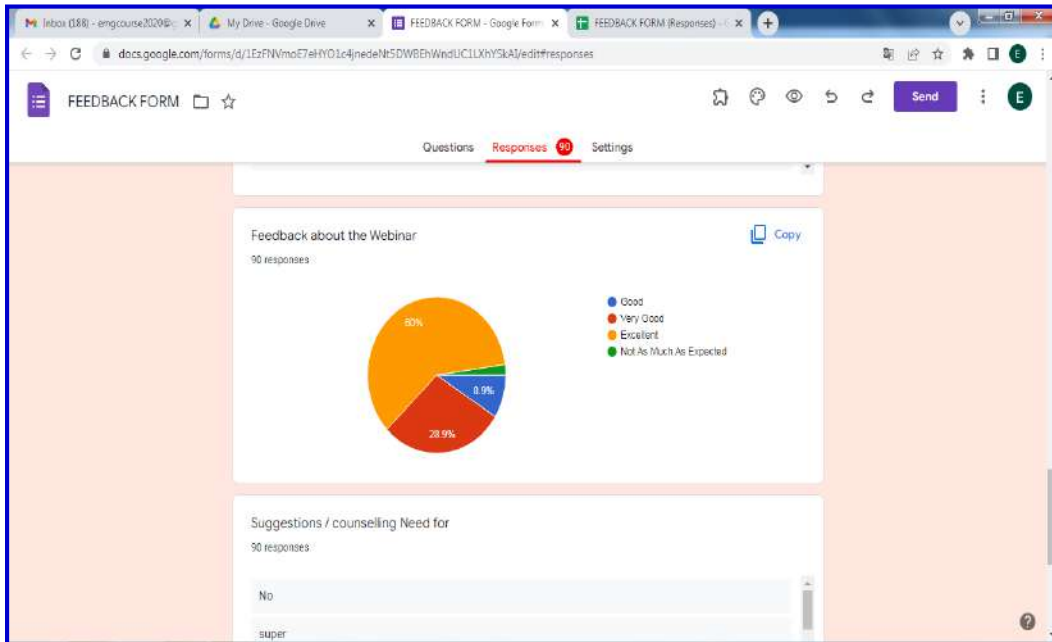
Inbox (188) - engcourse2020@ ×
My Drive - Google Drive ×
FEEDBACK FORM - Google Form ×
FEEDBACK FORM (Responses) - ×

docs.google.com/forms/d/1EzFNVmoE7eHYO1c4jnedeNt5DWBEhWndUC1LXhYSkAI/edit#responses

FEEDBACK FORM

Send

E

Questions
Responses 90
Settings

Feedback about the Webinar

Copy

90 responses

Good
Very Good
Excellent
Not As Much As Expected

60%
8.9%
28.9%

Suggestions / counselling Need for

90 responses

No

super